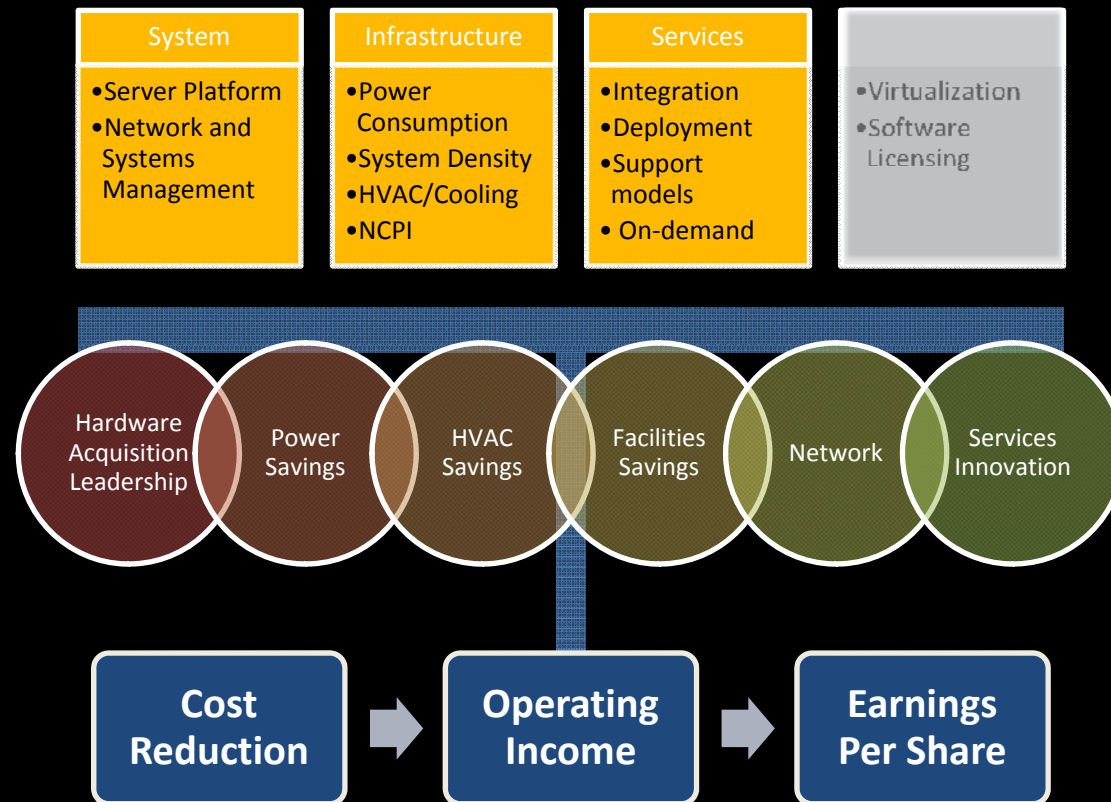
System

•Server Platform
•Network and Systems Management

Infrastructure

•Power Consumption
•System Density
•HVAC/Cooling
•NCPI

Services

•Integration
•Deployment
•Support models
• On-demand

•Virtualization
•Software Licensing

Hardware Acquisition Leadership

Power Savings

HVAC Savings

Facilities Savings

Network

Services Innovation

Cost Reduction

Operating Income

Earnings Per Share